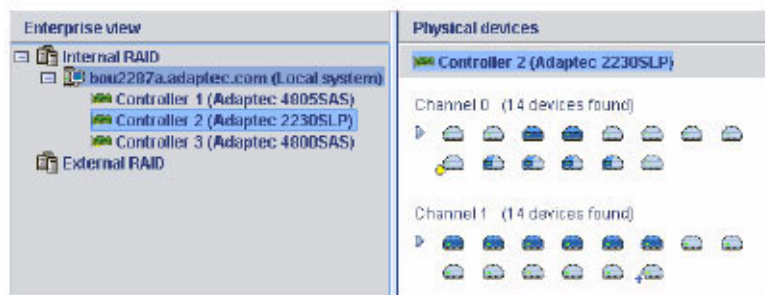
Enterprise view

Internal RAID

bou2287a.adaptec.com (Local system)

Controller 1 (Adaptec 4805SAS)

Controller 2 (Adaptec 2230SLP)

Controller 3 (Adaptec 4800SAS)

External RAID

Physical devices

Controller 2 (Adaptec 2230SLP)

Channel 0 (14 devices found)

Channel 1 (14 devices found)